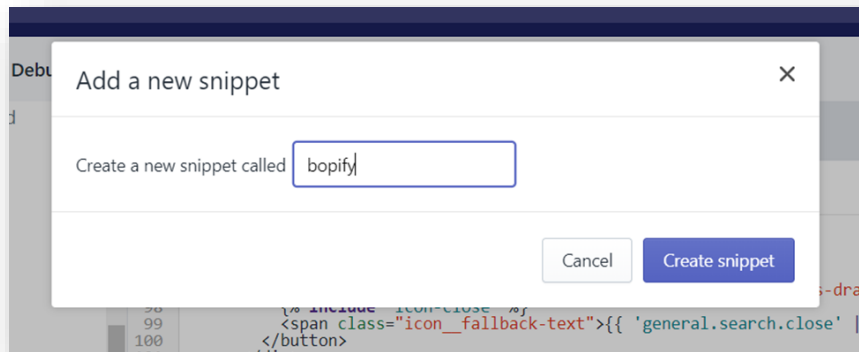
Debu

d

Add a new snippet

×

Create a new snippet called bopify

Cancel Create snippet

s-dra

98 {% include 'icon-close' %}
99 <span class="icon__fallback-text">{{ 'general.search.close' |
100 </button>